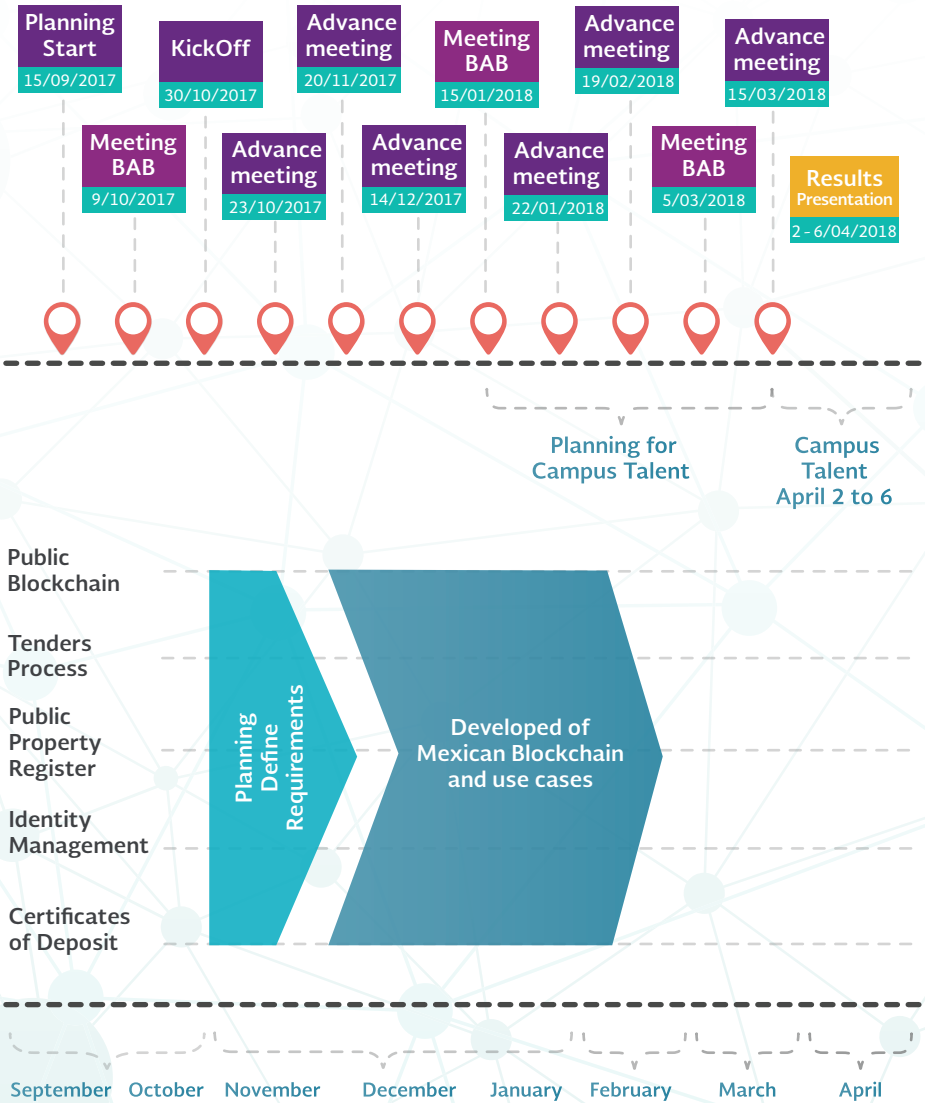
Planning Start
15/09/2017

Meeting BAB
9/10/2017

KickOff
30/10/2017

Advance meeting
23/10/2017

Advance meeting
20/11/2017

Advance meeting
14/12/2017

Meeting BAB
15/01/2018

Advance meeting
22/01/2018

Advance meeting
19/02/2018

Meeting BAB
5/03/2018

Advance meeting
15/03/2018

Results Presentation
2 - 6/04/2018

Planning for Campus Talent

Campus Talent April 2 to 6

Public Blockchain

Tenders Process

Public Property Register

Identity Management

Certificates of Deposit

Planning Define Requirements

Developed of Mexican Blockchain and use cases

September October November December January February March April